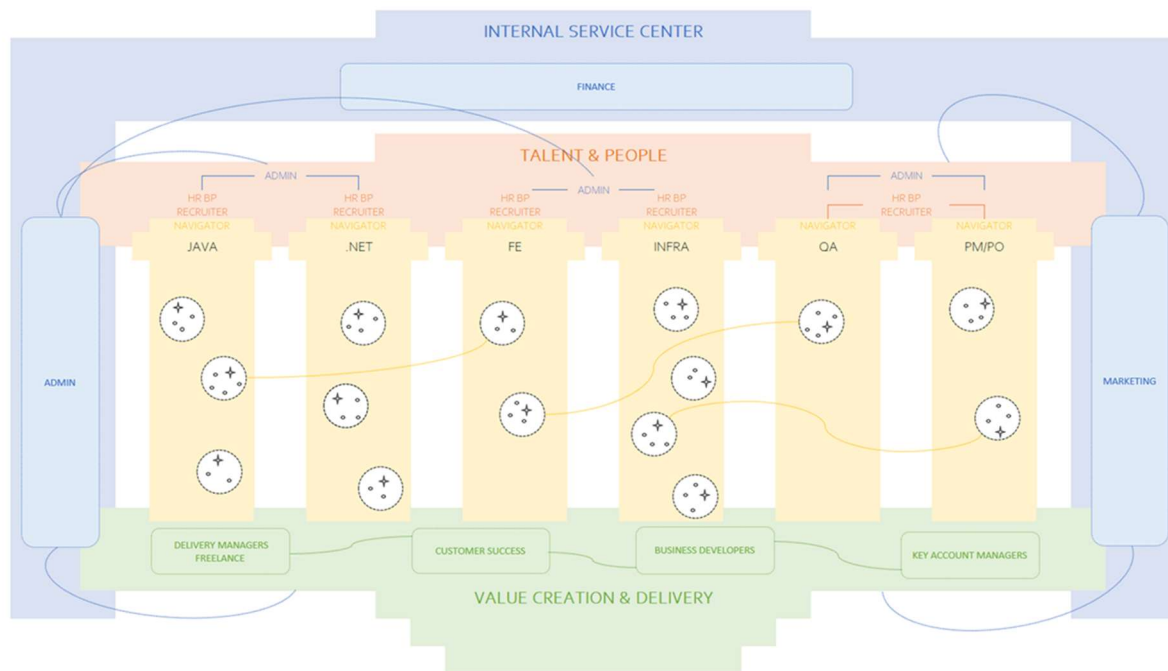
INTERNAL SERVICE CENTER

FINANCE

TALENT & PEOPLE

ADMIN

ADMIN

ADMIN

HR BP
RECRUITER
NAVIGATOR

HR BP
RECRUITER
NAVIGATOR

HR BP
RECRUITER
NAVIGATOR

HR BP
RECRUITER
NAVIGATOR

NAVIGATOR

HR BP
RECRUITER

NAVIGATOR

JAVA

.NET

FE

INFRA

QA

PM/PO

ADMIN

MARKETING

DELIVERY MANAGERS
FREELANCE

CUSTOMER SUCCESS

BUSINESS DEVELOPERS

KEY ACCOUNT MANAGERS

VALUE CREATION & DELIVERY